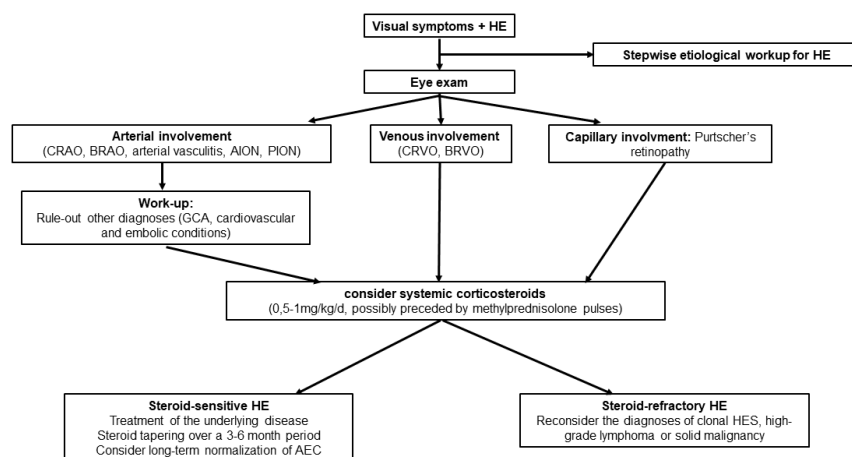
Visual symptoms + HE

Stepwise etiological workup for HE

Eye exam

Arterial involvement
(CRAO, BRAO, arterial vasculitis, AION, PION)

Venous involvement
(CRVO, BRVO)

Capillary involvment: Purtscher's retinopathy

Work-up:
Rule-out other diagnoses (GCA, cardiovascular and embolic conditions)

consider systemic corticosteroids
(0,5-1mg/kg/d, possibly preceded by methylprednisolone pulses)

Steroid-sensitive HE
Treatment of the underlying disease
Steroid tapering over a 3-6 month period
Consider long-term normalization of AEC

Steroid-refractory HE
Reconsider the diagnoses of clonal HES, high-grade lymphoma or solid malignancy